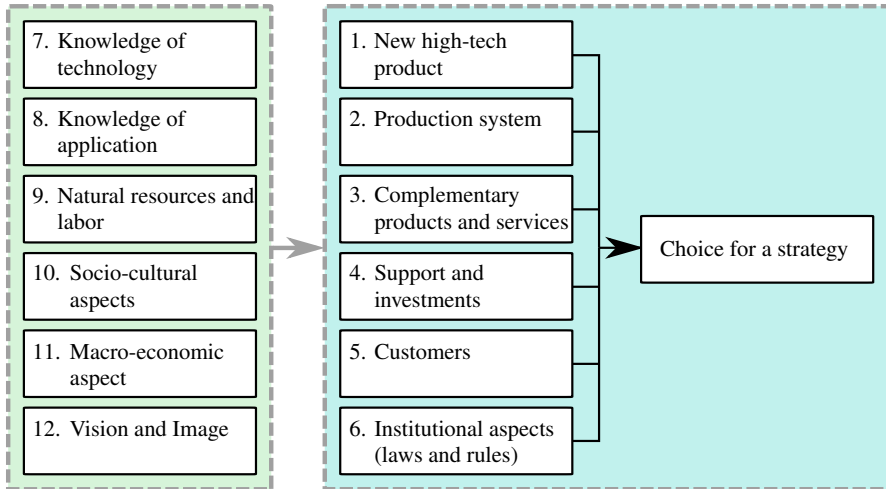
7. Knowledge of technology

8. Knowledge of application

9. Natural resources and labor

10. Socio-cultural aspects

11. Macro-economic aspect

12. Vision and Image

1. New high-tech product

2. Production system

3. Complementary products and services

4. Support and investments

5. Customers

6. Institutional aspects (laws and rules)

Choice for a strategy